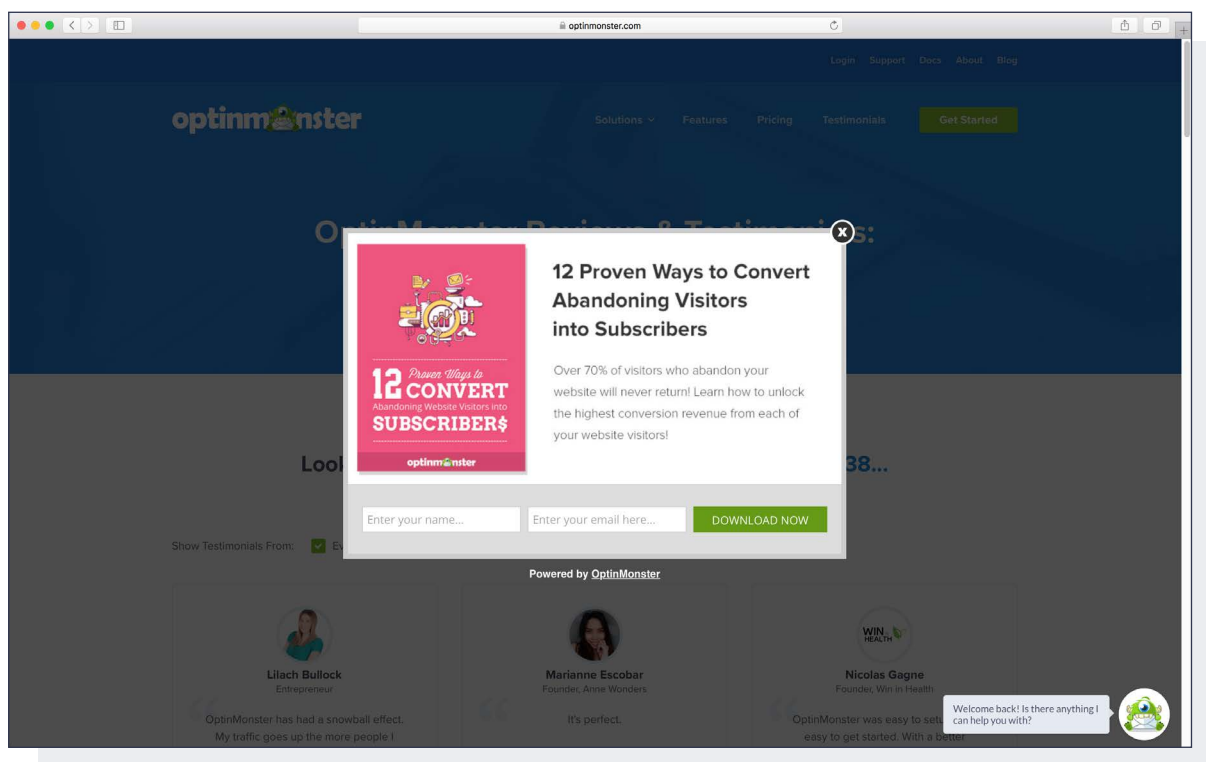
optinmonster.com

Login Support Docs About Blog

optinmonster

Solutions Features Pricing Testimonials Get Started

O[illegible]s:

12 Proven Ways to CONVERT Abandoning Website Visitors into SUBSCRIBER$

optinmonster

12 Proven Ways to Convert Abandoning Visitors into Subscribers

Over 70% of visitors who abandon your website will never return! Learn how to unlock the highest conversion revenue from each of your website visitors!

Enter your name...

Enter your email here...

DOWNLOAD NOW

Powered by OptinMonster

Look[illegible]38...

Show Testimonials From: Ev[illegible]

Lilach Bullock
Entrepreneur

OptinMonster has had a snowball effect. My traffic goes up the more people I

Marianne Escobar
Founder, Anne Wonders

It's perfect.

WIN HEALTH

Nicolas Gagne
Founder, Win in Health

OptinMonster was easy to setu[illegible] easy to get started. With a better

Welcome back! Is there anything I can help you with?